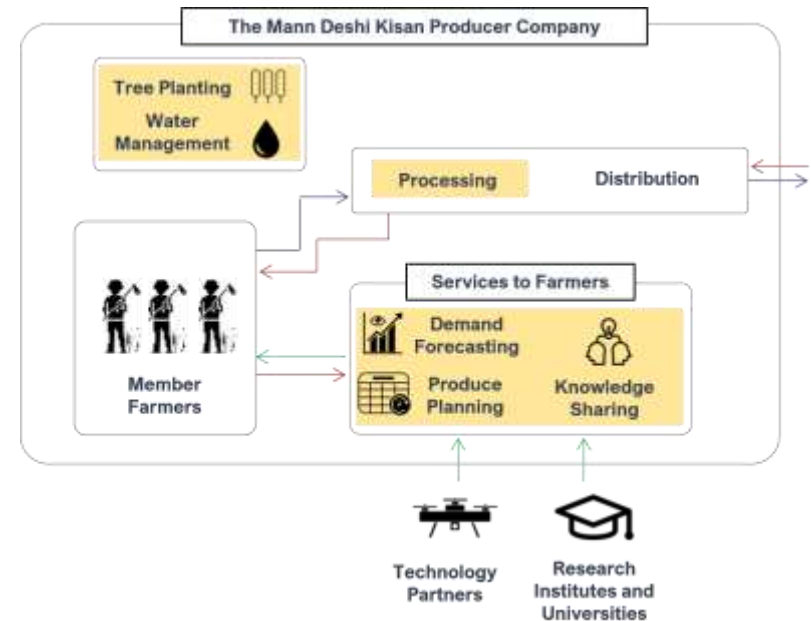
The Mann Deshi Kisan Producer Company

Tree Planting

Water Management

Processing

Distribution

Member Farmers

Services to Farmers

Demand Forecasting

Produce Planning

Knowledge Sharing

Technology Partners

Research Institutes and Universities